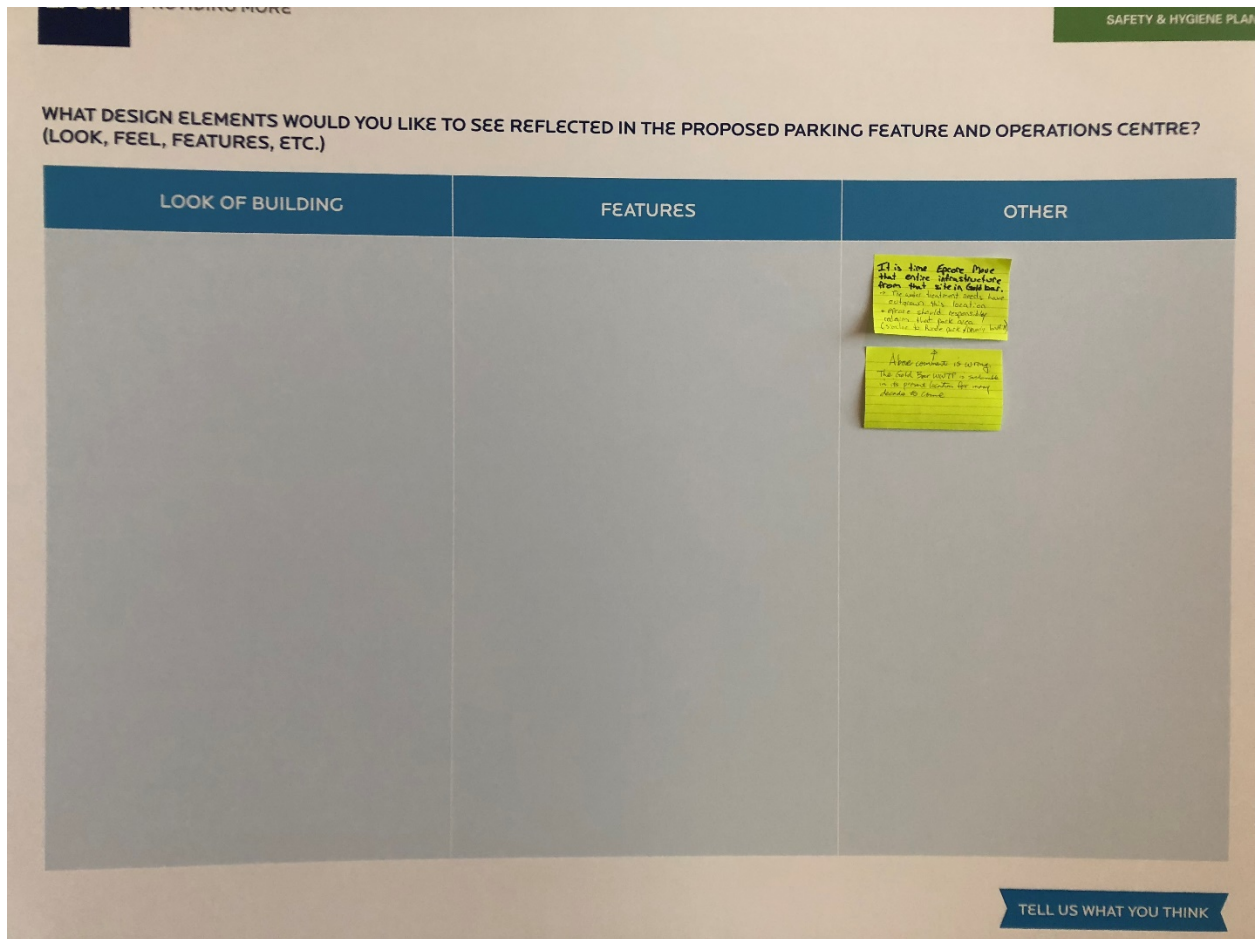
PROVIDING MORE

SAFETY & HYGIENE PLAN

WHAT DESIGN ELEMENTS WOULD YOU LIKE TO SEE REFLECTED IN THE PROPOSED PARKING FEATURE AND OPERATIONS CENTRE? (LOOK, FEEL, FEATURES, ETC.)

| LOOK OF BUILDING | FEATURES | OTHER |
|---|---|---|
| | | It is time Epcore Move that entire infrastructure from that site in Gold bar. If the water treatment needs have outgrown this location Epcore should responsibly reclaim that park area (similar to Rossdale power plant) |
| | | ↑ Above comment is wrong. The Gold Bar WWTP is suitable in its present location for many decades to come |

TELL US WHAT YOU THINK